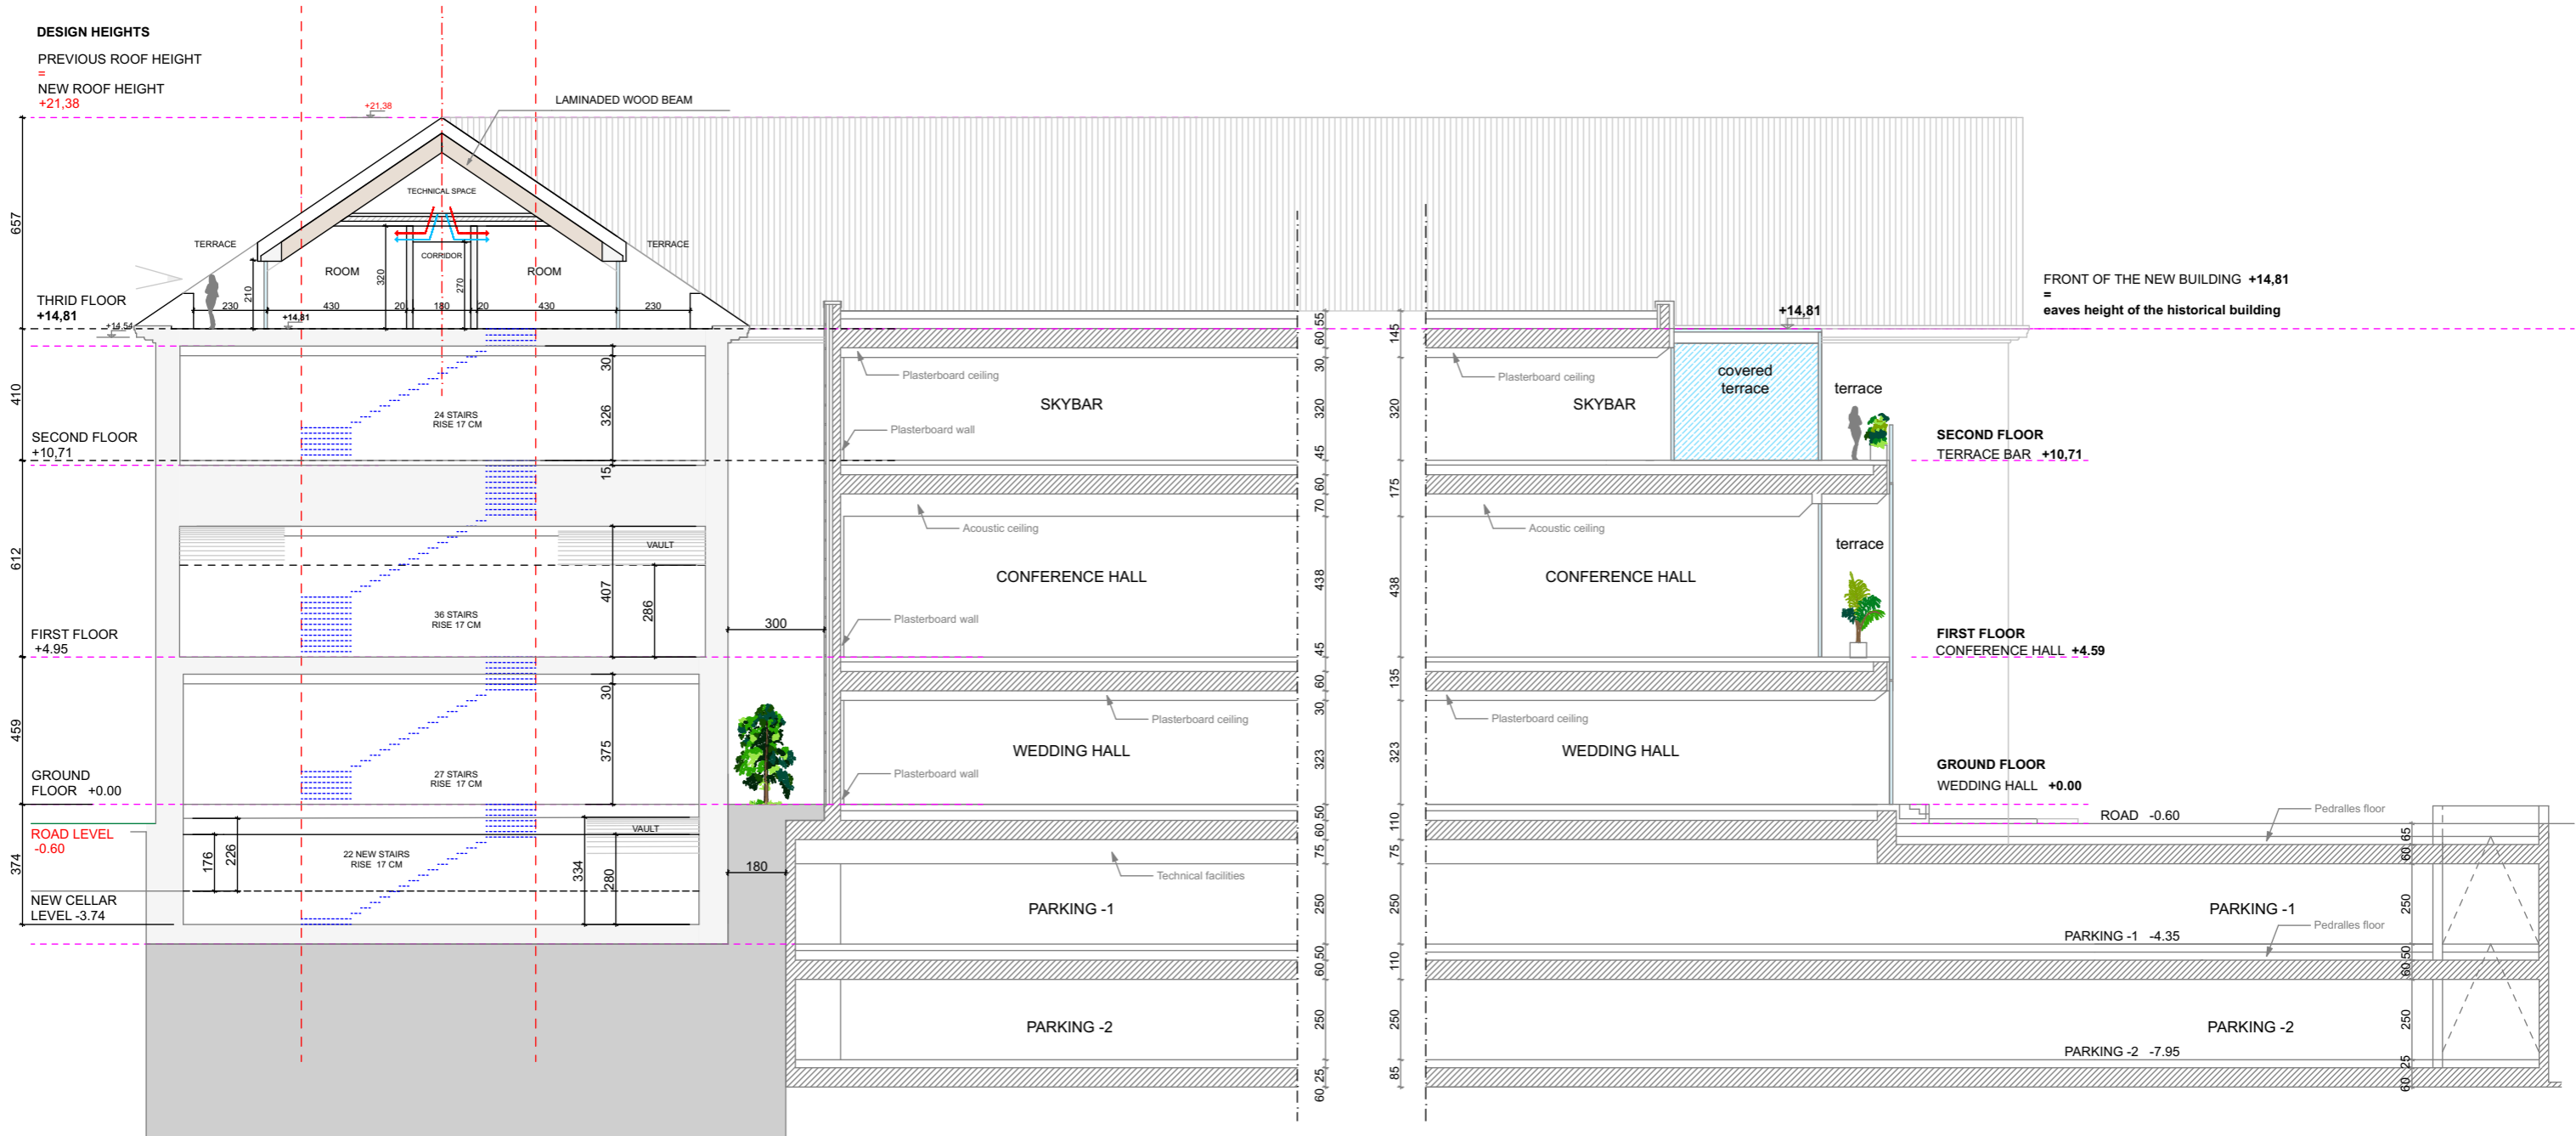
DESIGN HEIGHTS
PREVIOUS ROOF HEIGHT
=
NEW ROOF HEIGHT
+21,38

+21,38
LAMINADED WOOD BEAM
TECHNICAL SPACE
TERRACE
TERRACE
CORRIDOR
ROOM
ROOM
657
THRID FLOOR
+14,81
+14,54
+14,81
230 210 430 320 20 180 270 20 430 230

410
SECOND FLOOR
+10,71
24 STAIRS
RISE 17 CM
30
326
15

612
VAULT
36 STAIRS
RISE 17 CM
407
286
FIRST FLOOR
+4.95
300

459
30
27 STAIRS
RISE 17 CM
375
GROUND
FLOOR +0.00

ROAD LEVEL
-0.60
374
VAULT
22 NEW STAIRS
RISE 17 CM
176
226
334
280
180
NEW CELLAR
LEVEL -3.74

Plasterboard ceiling
SKYBAR
Plasterboard wall
Acoustic ceiling
CONFERENCE HALL
Plasterboard wall
Plasterboard ceiling
WEDDING HALL
Plasterboard wall
Technical facilities
PARKING -1
PARKING -2

55 60 30 320 45 60 70 438 45 60 30 323 50 60 75 250 50 60 250 25 60

145 320 175 438 135 323 110 75 250 110 250 85

+14,81
Plasterboard ceiling
SKYBAR
covered
terrace
terrace
Acoustic ceiling
CONFERENCE HALL
terrace
Plasterboard ceiling
WEDDING HALL
PARKING -1
PARKING -2

FRONT OF THE NEW BUILDING +14,81
=
eaves height of the historical building

SECOND FLOOR
TERRACE BAR +10,71

FIRST FLOOR
CONFERENCE HALL +4.59

GROUND FLOOR
WEDDING HALL +0.00

ROAD -0.60
Pedralles floor
PARKING -1 -4.35
Pedralles floor
PARKING -2 -7.95
65 60 250 50 60 250 25 60